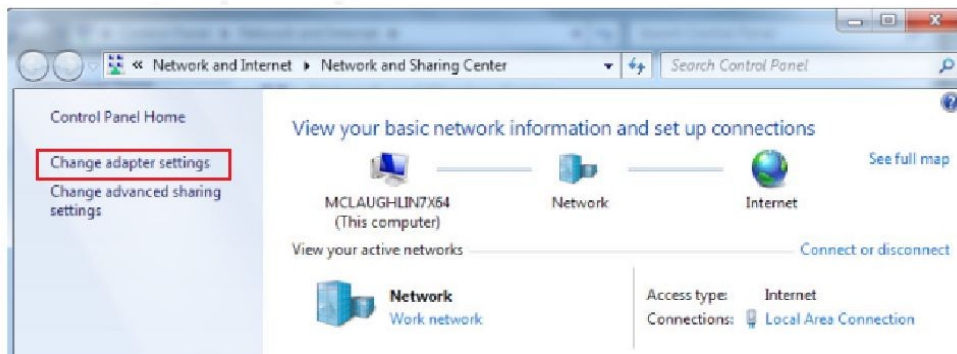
« Network and Internet ▸ Network and Sharing Center

Search Control Panel

Control Panel Home

Change adapter settings

Change advanced sharing settings

View your basic network information and set up connections

See full map

MCLAUGHLIN7X64
(This computer)

Network

Internet

View your active networks

Connect or disconnect

Network
Work network

Access type: Internet
Connections: Local Area Connection